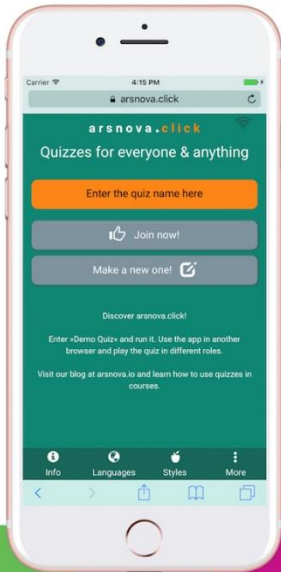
Carrier
4:15 PM
arsnova.click

arsnova.click
Quizzes for everyone & anything

Enter the quiz name here

Join now!

Make a new one!

Discover arsnova.click!

Enter »Demo Quiz« and run it. Use the app in another browser and play the quiz in different roles.

Visit our blog at arsnova.io and learn how to use quizzes in courses.

Info
Languages
Styles
More